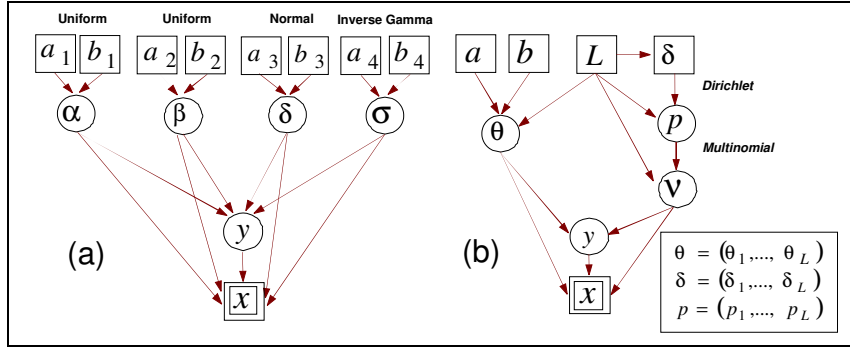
Uniform Uniform Normal Inverse Gamma

$a_1$ $b_1$ $a_2$ $b_2$ $a_3$ $b_3$ $a_4$ $b_4$

$\alpha$ $\beta$ $\delta$ $\sigma$

$y$

(a)

$x$

$a$ $b$ $L$ $\delta$

Dirichlet

$\theta$ $p$

Multinomial

$\nu$

$y$

(b)

$x$

$\theta = (\theta_1, ..., \theta_L)$
$\delta = (\delta_1, ..., \delta_L)$
$p = (p_1, ..., p_L)$